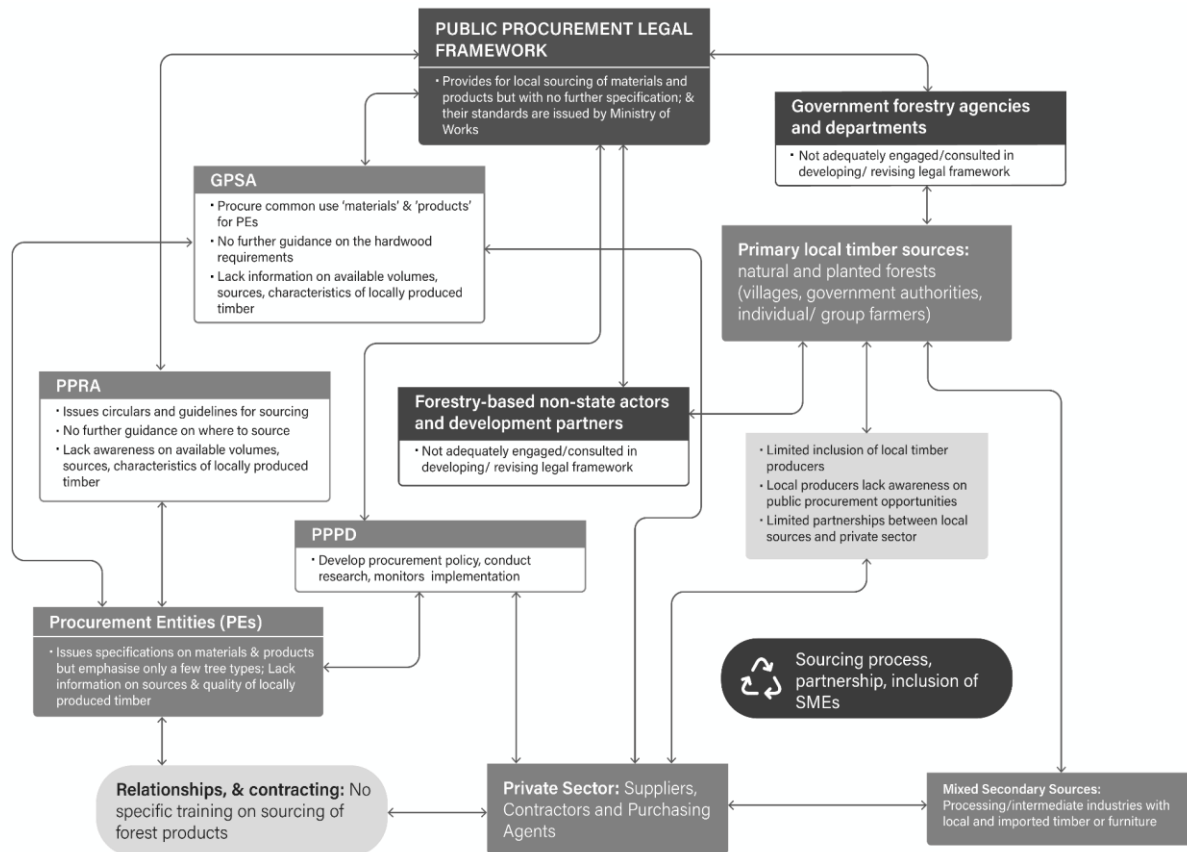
PUBLIC PROCUREMENT LEGAL FRAMEWORK

• Provides for local sourcing of materials and products but with no further specification; & their standards are issued by Ministry of Works

Government forestry agencies and departments

• Not adequately engaged/consulted in developing/ revising legal framework

GPSA

• Procure common use 'materials' & 'products' for PEs
• No further guidance on the hardwood requirements
• Lack information on available volumes, sources, characteristics of locally produced timber

Primary local timber sources: natural and planted forests (villages, government authorities, individual/ group farmers)

PPRA

• Issues circulars and guidelines for sourcing
• No further guidance on where to source
• Lack awareness on available volumes, sources, characteristics of locally produced timber

Forestry-based non-state actors and development partners

• Not adequately engaged/consulted in developing/ revising legal framework

• Limited inclusion of local timber producers
• Local producers lack awareness on public procurement opportunities
• Limited partnerships between local sources and private sector

PPPD

• Develop procurement policy, conduct research, monitors implementation

Procurement Entities (PEs)

• Issues specifications on materials & products but emphasise only a few tree types; Lack information on sources & quality of locally produced timber

Sourcing process, partnership, inclusion of SMEs

Relationships, & contracting: No specific training on sourcing of forest products

Private Sector: Suppliers, Contractors and Purchasing Agents

Mixed Secondary Sources: Processing/intermediate industries with local and imported timber or furniture